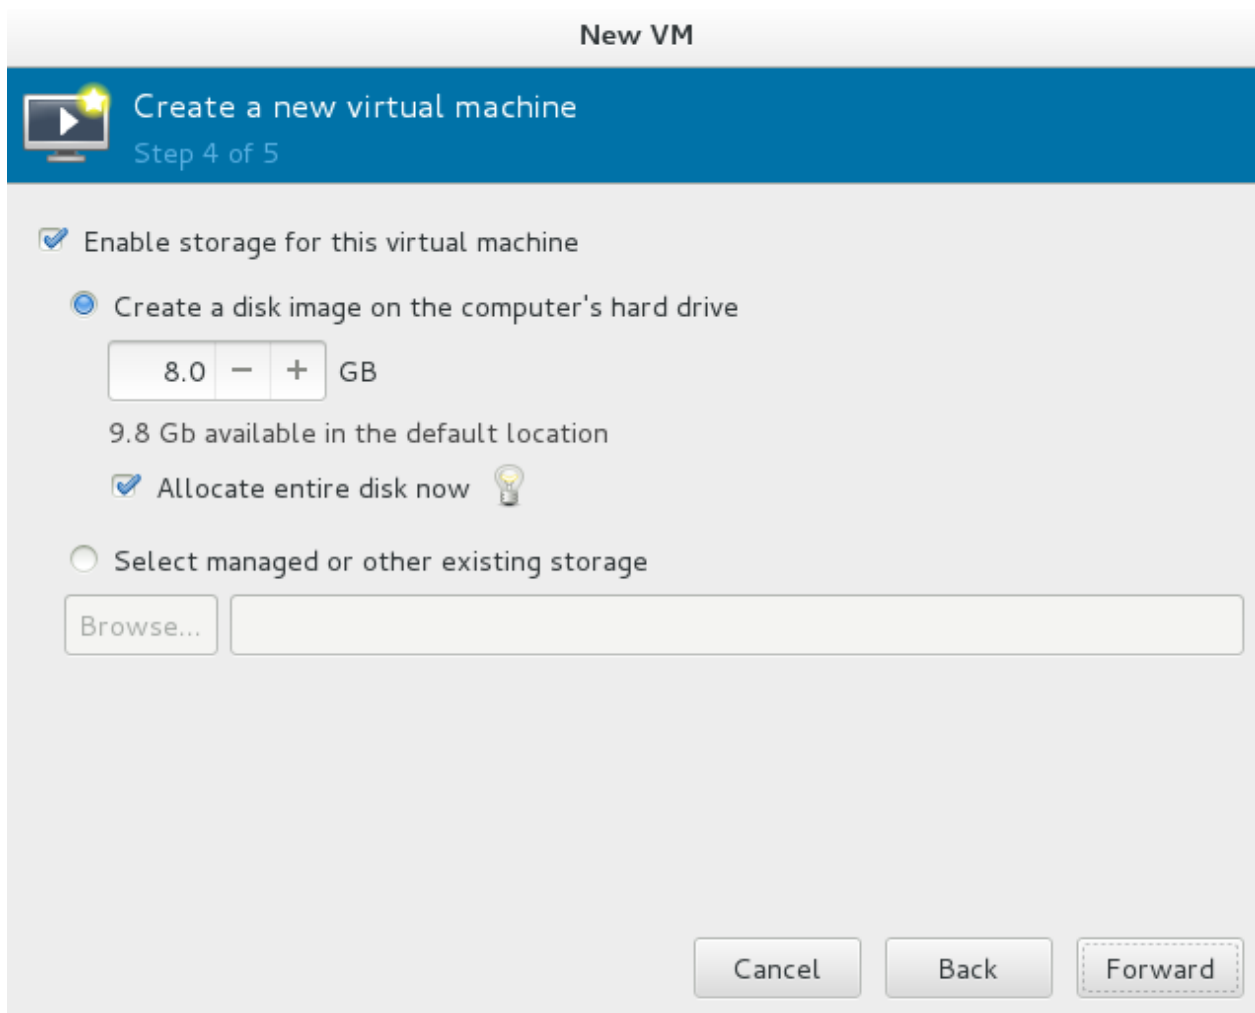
New VM

Create a new virtual machine
Step 4 of 5

Enable storage for this virtual machine

Create a disk image on the computer's hard drive

8.0 − + GB

9.8 Gb available in the default location

Allocate entire disk now

Select managed or other existing storage

Browse...

Cancel Back Forward